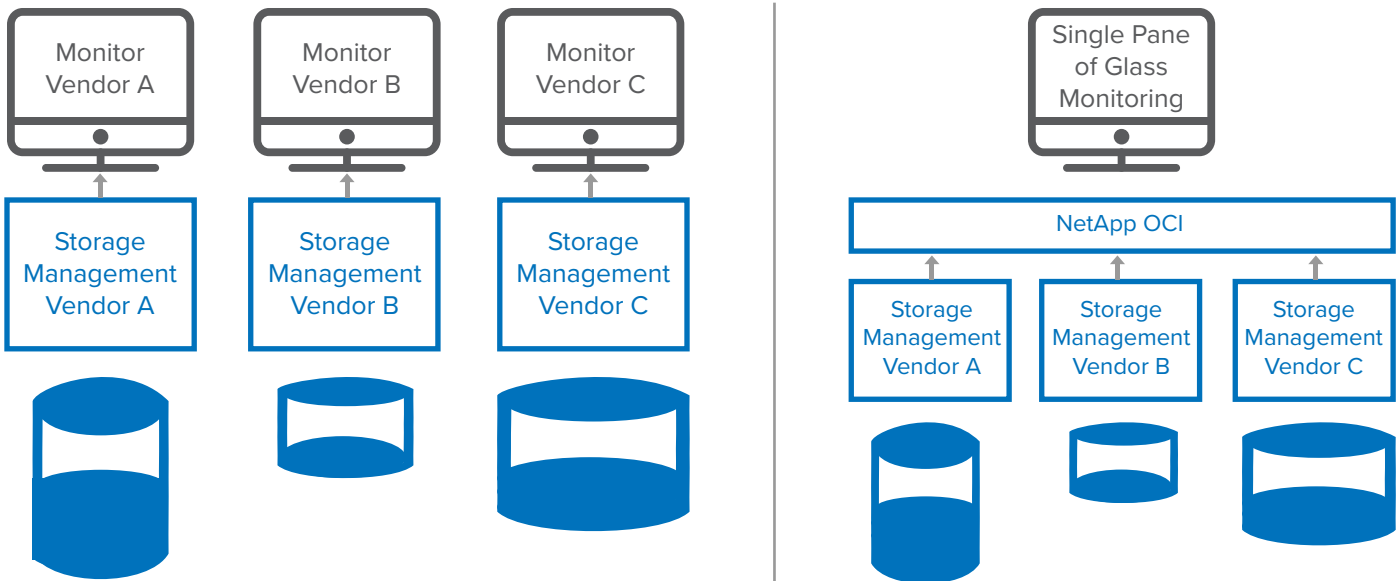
Monitor Vendor A

Monitor Vendor B

Monitor Vendor C

Storage Management Vendor A

Storage Management Vendor B

Storage Management Vendor C

Single Pane of Glass Monitoring

NetApp OCI

Storage Management Vendor A

Storage Management Vendor B

Storage Management Vendor C